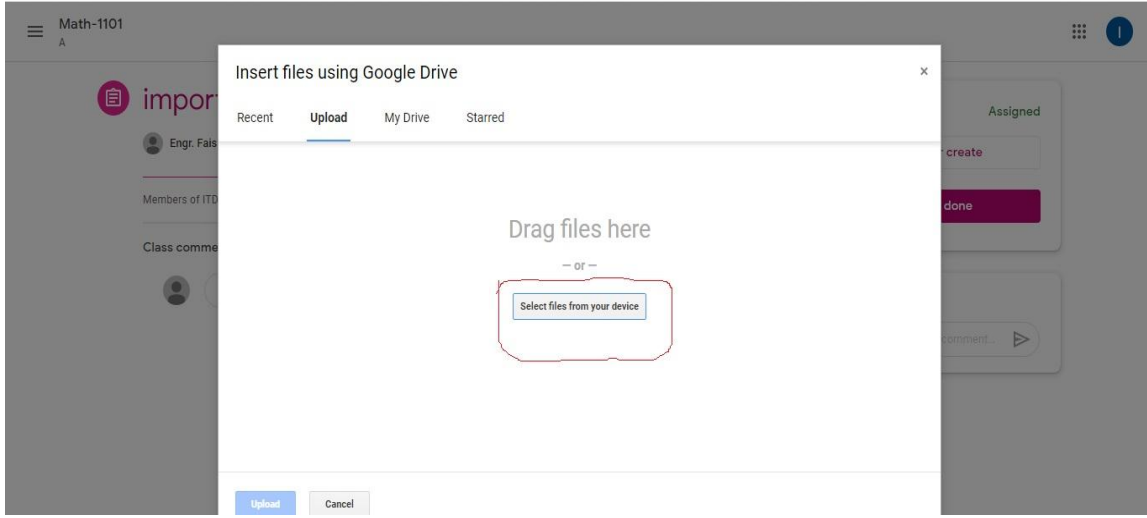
Math-1101
A

impor
Engr. Fais
Members of ITD
Class comme

Insert files using Google Drive
×
Recent
Upload
My Drive
Starred

Drag files here
— or —
Select files from your device

Upload
Cancel

Assigned
create
done
comment...